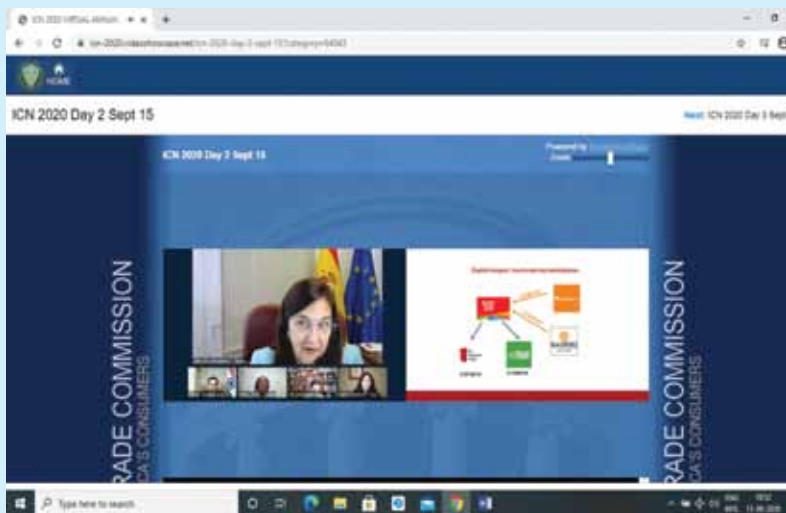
ICN 2020 VIRTUAL ANNUAL

HOME

ICN 2020 Day 2 Sept 15

Next: ICN 2020 Day 3 Sept

ICN 2020 Day 2 Sept 15

Powered by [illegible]

Zoom

RADE COMMISSION
CA'S CONSUMERS

RADE COMMISSION
CA'S CONSUMERS

Type here to search

ENG
INTL
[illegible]